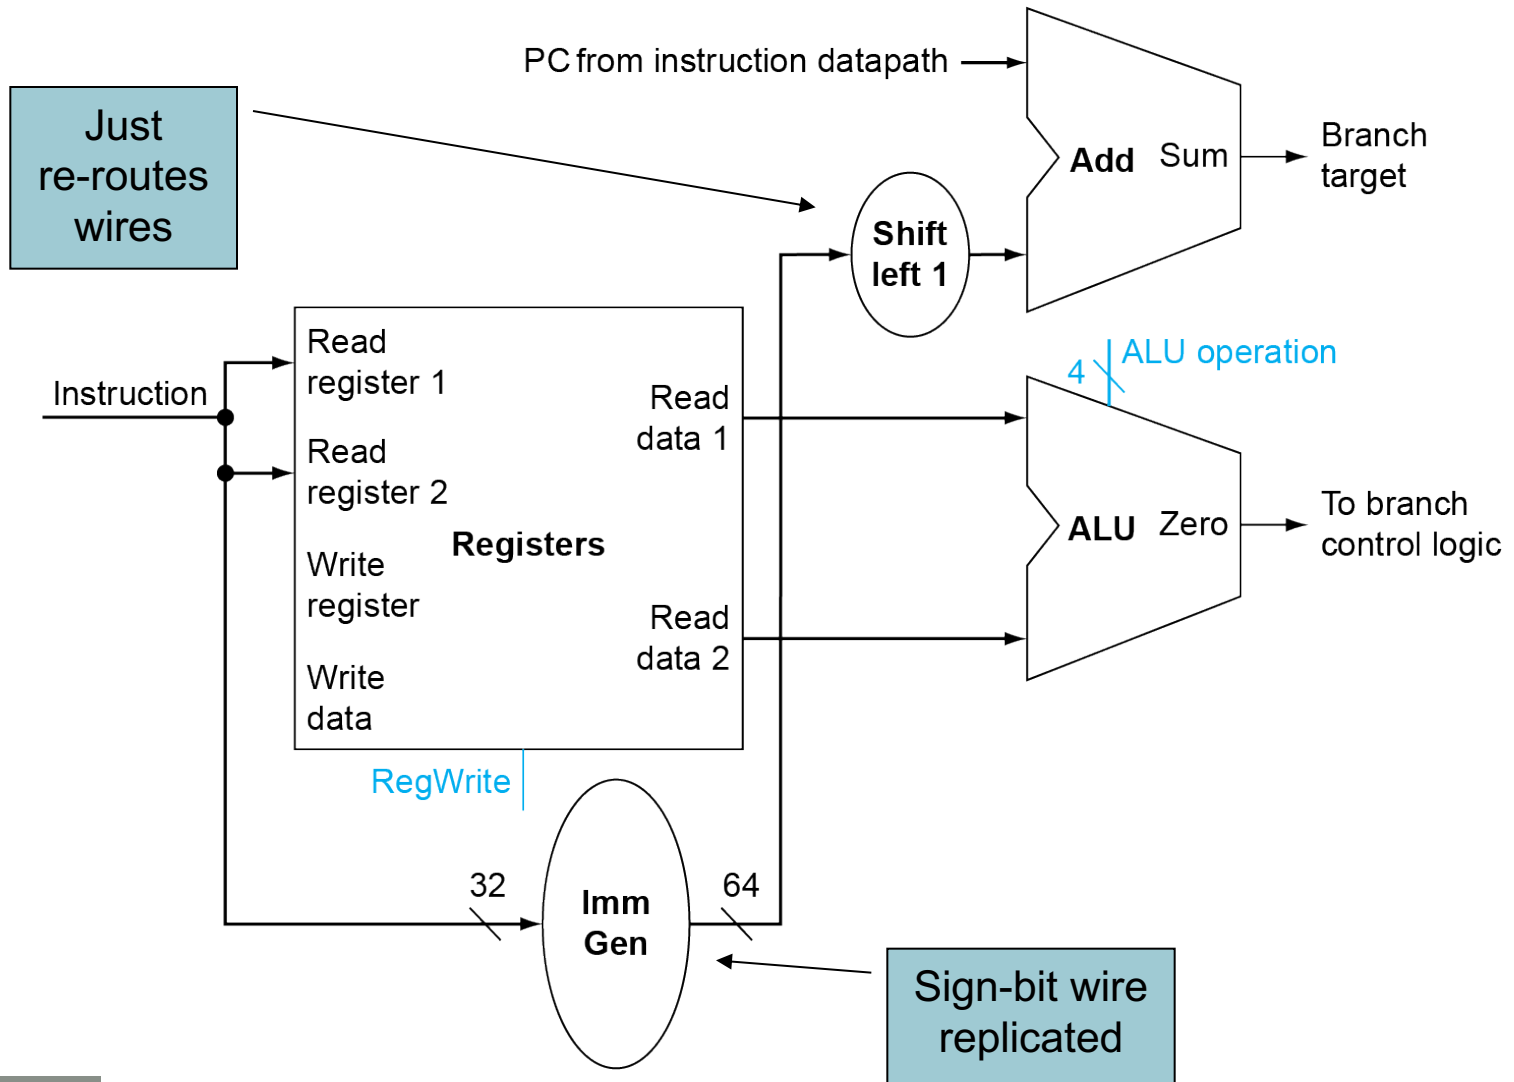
PC from instruction datapath

Just re-routes wires

Add Sum

Branch target

Shift left 1

4

ALU operation

Instruction

Read register 1

Read register 2

Write register

Write data

Registers

Read data 1

Read data 2

ALU Zero

To branch control logic

RegWrite

32

Imm Gen

64

Sign-bit wire replicated